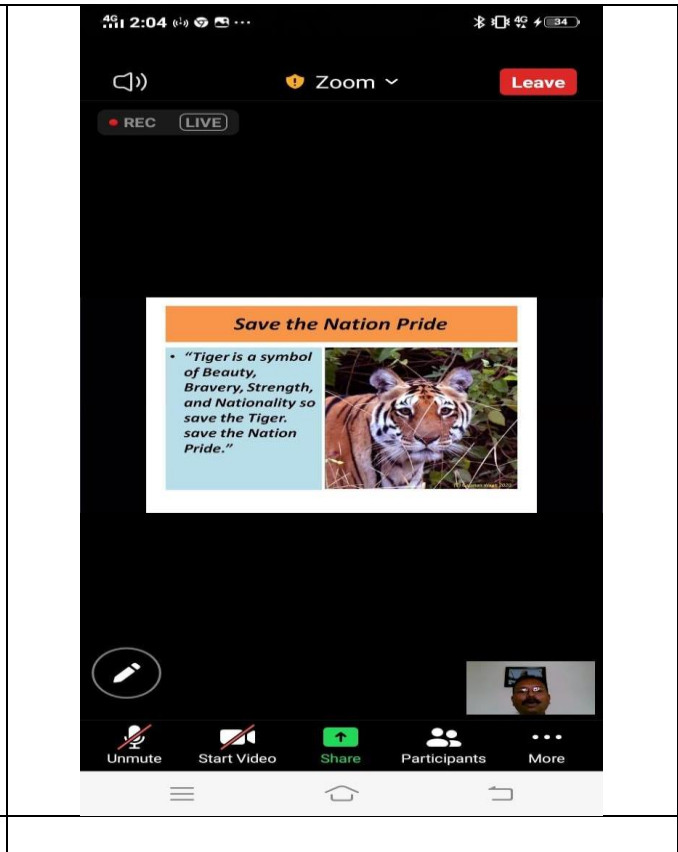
4G 2:04 ···
34

Zoom
Leave

REC LIVE

Save the Nation Pride

• "Tiger is a symbol of Beauty, Bravery, Strength, and Nationality so save the Tiger. save the Nation Pride."

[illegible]

Unmute
Start Video
Share
Participants
More